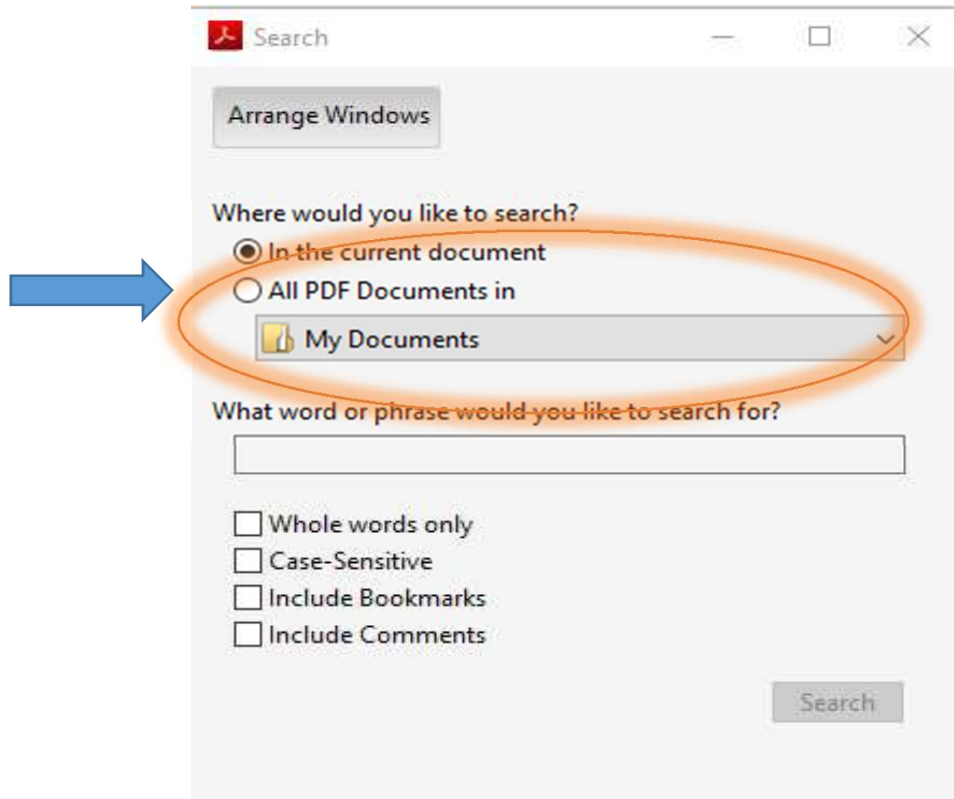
Search

Arrange Windows

Where would you like to search?

In the current document

All PDF Documents in

My Documents

What word or phrase would you like to search for?

Whole words only

Case-Sensitive

Include Bookmarks

Include Comments

Search